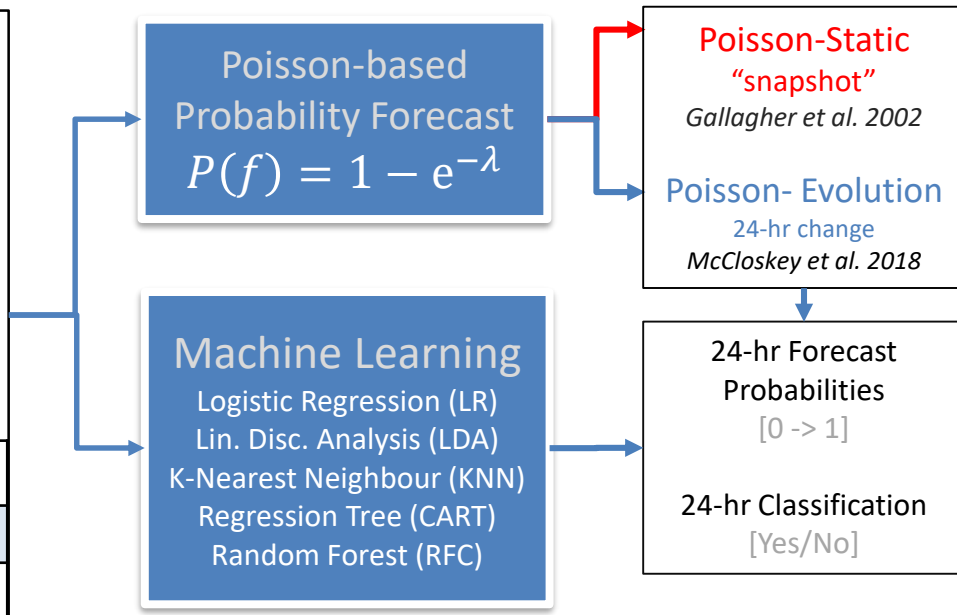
Poisson-based Probability Forecast
$P(f) = 1 - e^{-\lambda}$

Poisson-Static
“snapshot”
Gallagher et al. 2002

Poisson- Evolution
24-hr change
McCloskey et al. 2018

Machine Learning
Logistic Regression (LR)
Lin. Disc. Analysis (LDA)
K-Nearest Neighbour (KNN)
Regression Tree (CART)
Random Forest (RFC)

24-hr Forecast Probabilities
[0 -> 1]

24-hr Classification
[Yes/No]